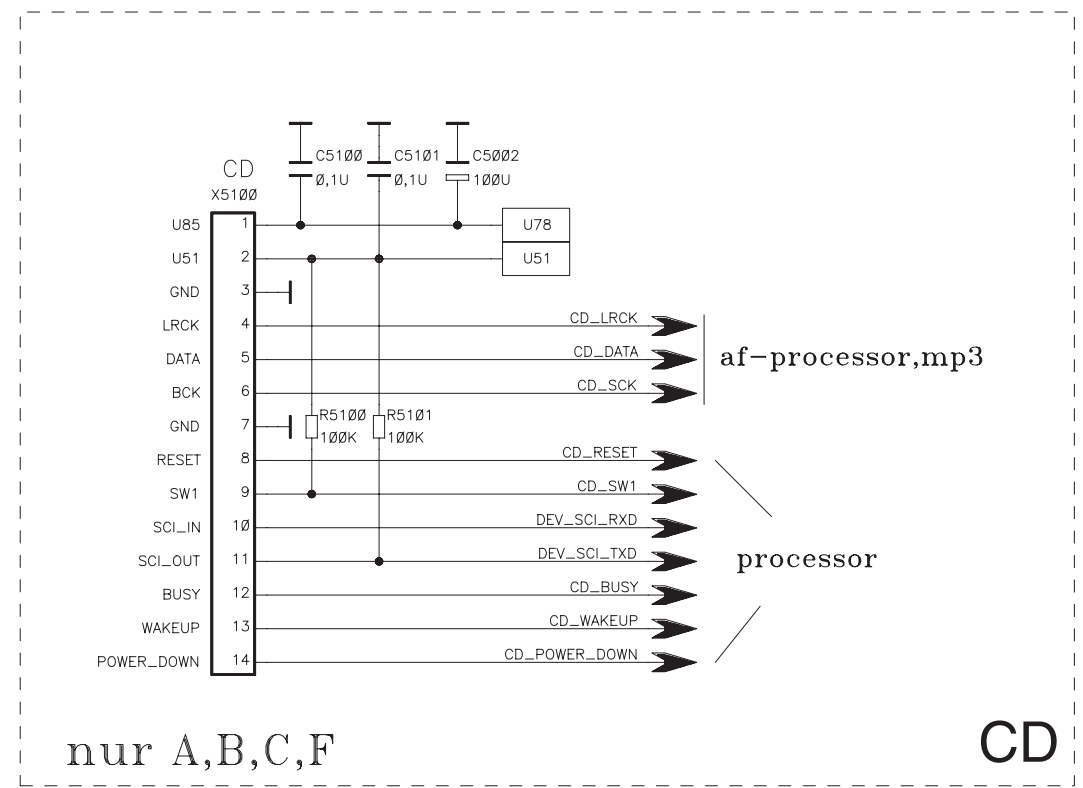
C51ØØ
Ø,1U
C51Ø1
Ø,1U
C5ØØ2
1ØØU

CD
X51ØØ

U85 1
U51 2
GND 3
LRCK 4
DATA 5
BCK 6
GND 7
RESET 8
SW1 9
SCI_IN 1Ø
SCI_OUT 11
BUSY 12
WAKEUP 13
POWER_DOWN 14

U78
U51

R51ØØ
1ØØK
R51Ø1
1ØØK

CD_LRCK
CD_DATA
CD_SCK
af−processor,mp3

CD_RESET
CD_SW1
DEV_SCI_RXD
DEV_SCI_TXD
CD_BUSY
CD_WAKEUP
CD_POWER_DOWN
processor

nur A,B,C,F
CD